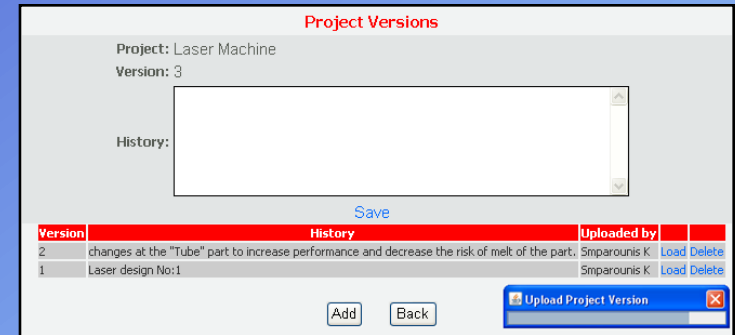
Project Versions

Project: Laser Machine

Version: 3

History:

Save

| Version | History | Uploaded by | | |
|---|---|---|---|---|
| 2 | changes at the "Tube" part to increase performance and decrease the risk of melt of the part. | Smparounis K | Load | Delete |
| 1 | Laser design No:1 | Smparounis K | Load | Delete |

Add Back

Upload Project Version